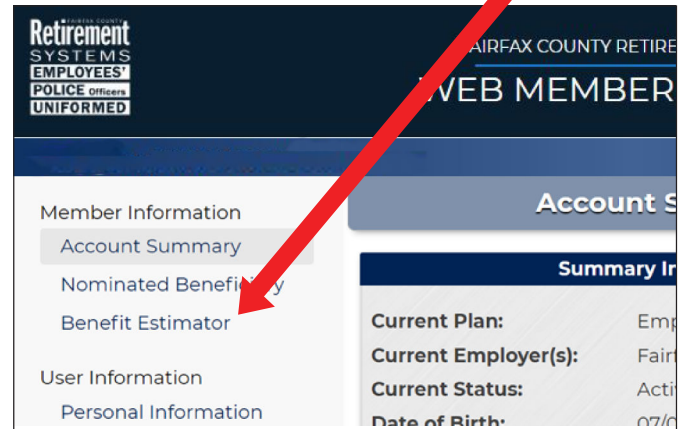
FAIRFAX COUNTY
Retirement
SYSTEMS
EMPLOYEES'
POLICE Officers
UNIFORMED

FAIRFAX COUNTY RETIRE

WEB MEMBER

Member Information

Account Summary

Nominated Benefi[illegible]y

Benefit Estimator

User Information

Personal Information

Account S

Summary I

Current Plan: Emp

Current Employer(s): Fair

Current Status: Acti

Date of Birth: 07/0